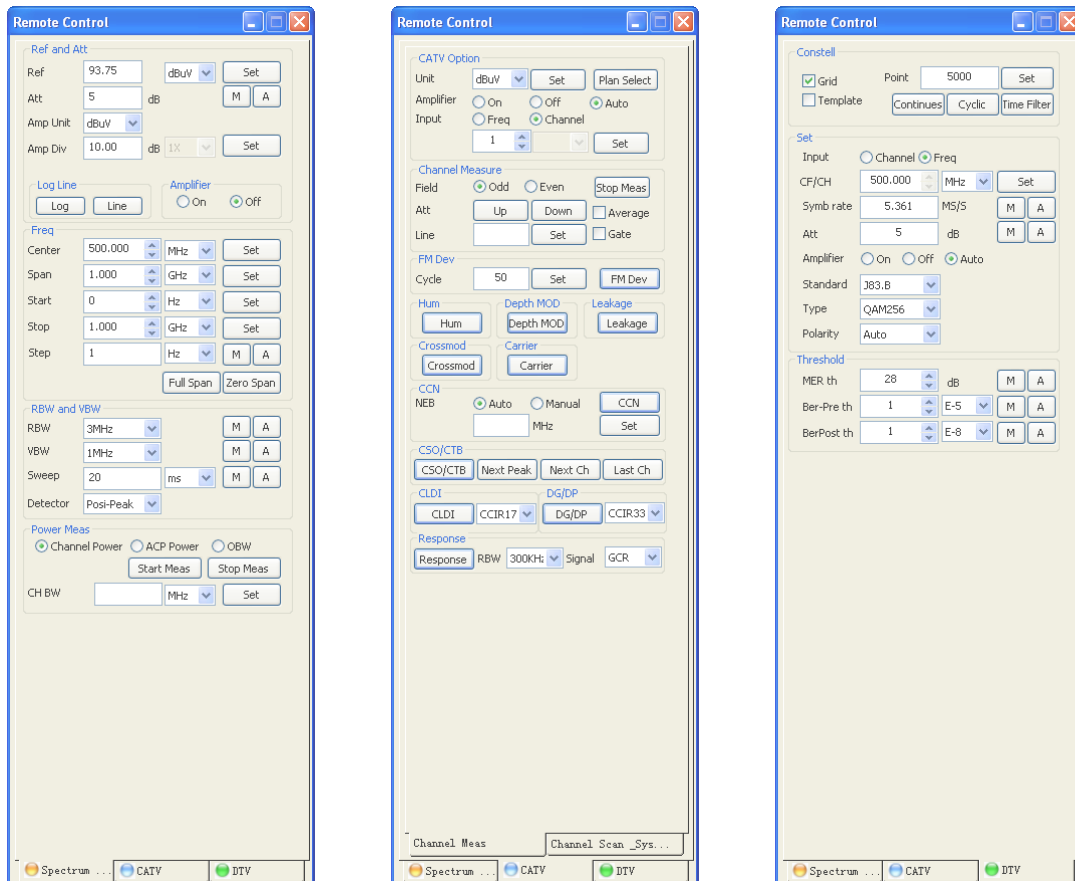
Remote Control

Ref and Att
Ref 93.75 dBuV Set
Att 5 dB M A
Amp Unit dBuV
Amp Div 10.00 dB 1X Set

Log Line
Log Line
Amplifier
On Off

Freq
Center 500.000 MHz Set
Span 1.000 GHz Set
Start 0 Hz Set
Stop 1.000 GHz Set
Step 1 Hz M A
Full Span Zero Span

RBW and VBW
RBW 3MHz M A
VBW 1MHz M A
Sweep 20 ms M A
Detector Posi-Peak

Power Meas
Channel Power ACP Power OBW
Start Meas Stop Meas
CH BW MHz Set

Spectrum ... CATV DTV

Remote Control

CATV Option
Unit dBuV Set Plan Select
Amplifier On Off Auto
Input Freq Channel
1 Set

Channel Measure
Field Odd Even Stop Meas
Att Up Down Average
Line Set Gate

FM Dev
Cycle 50 Set FM Dev

Hum
Hum
Depth MOD
Depth MOD
Leakage
Leakage

Crossmod
Crossmod
Carrier
Carrier

CCN
NEB Auto Manual CCN
MHz Set

CSO/CTB
CSO/CTB Next Peak Next Ch Last Ch

CLDI
CLDI CCIR17
DG/DP
DG/DP CCIR33

Response
Response RBW 300KHz Signal GCR

Channel Meas Channel Scan _Sys...

Spectrum ... CATV DTV

Remote Control

Constell
Grid Point 5000 Set
Template Continues Cyclic Time Filter

Set
Input Channel Freq
CF/CH 500.000 MHz Set
Symb rate 5.361 MS/S M A
Att 5 dB M A
Amplifier On Off Auto
Standard J83.B
Type QAM256
Polarity Auto

Threshold
MER th 28 dB M A
Ber-Pre th 1 E-5 M A
BerPost th 1 E-8 M A

Spectrum ... CATV DTV